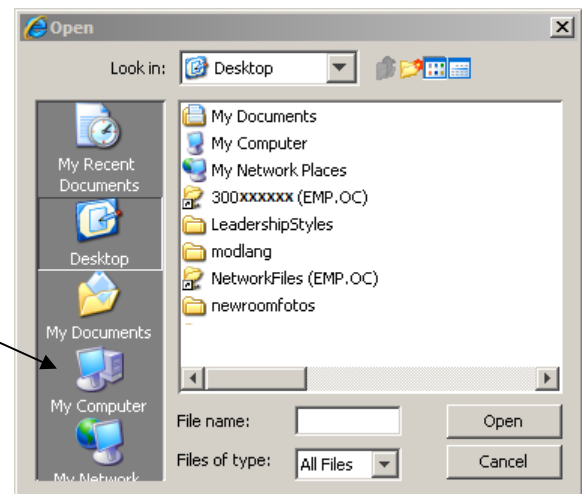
Open

Look in: Desktop

My Recent Documents
Desktop
My Documents
My Computer
My Network

My Documents
My Computer
My Network Places
300xxxxxx (EMP.OC)
LeadershipStyles
modlang
NetworkFiles (EMP.OC)
newroomfotos

File name:
Files of type: All Files

Open
Cancel